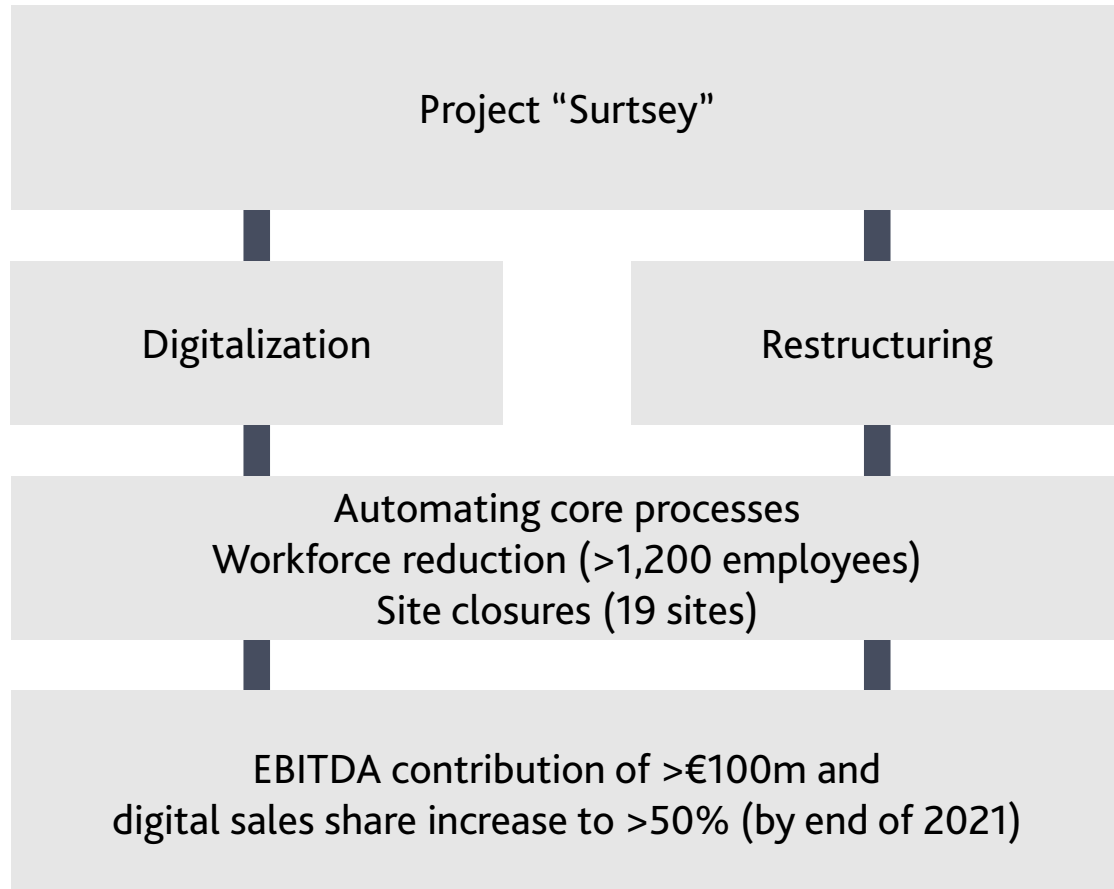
Project “Surtsey”

Digitalization

Restructuring

Automating core processes
Workforce reduction (>1,200 employees)
Site closures (19 sites)

EBITDA contribution of >€100m and
digital sales share increase to >50% (by end of 2021)